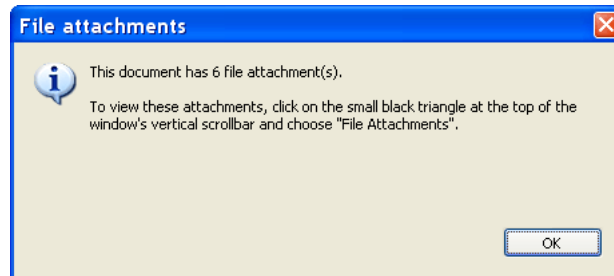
File attachments

This document has 6 file attachment(s).

To view these attachments, click on the small black triangle at the top of the window's vertical scrollbar and choose "File Attachments".

OK